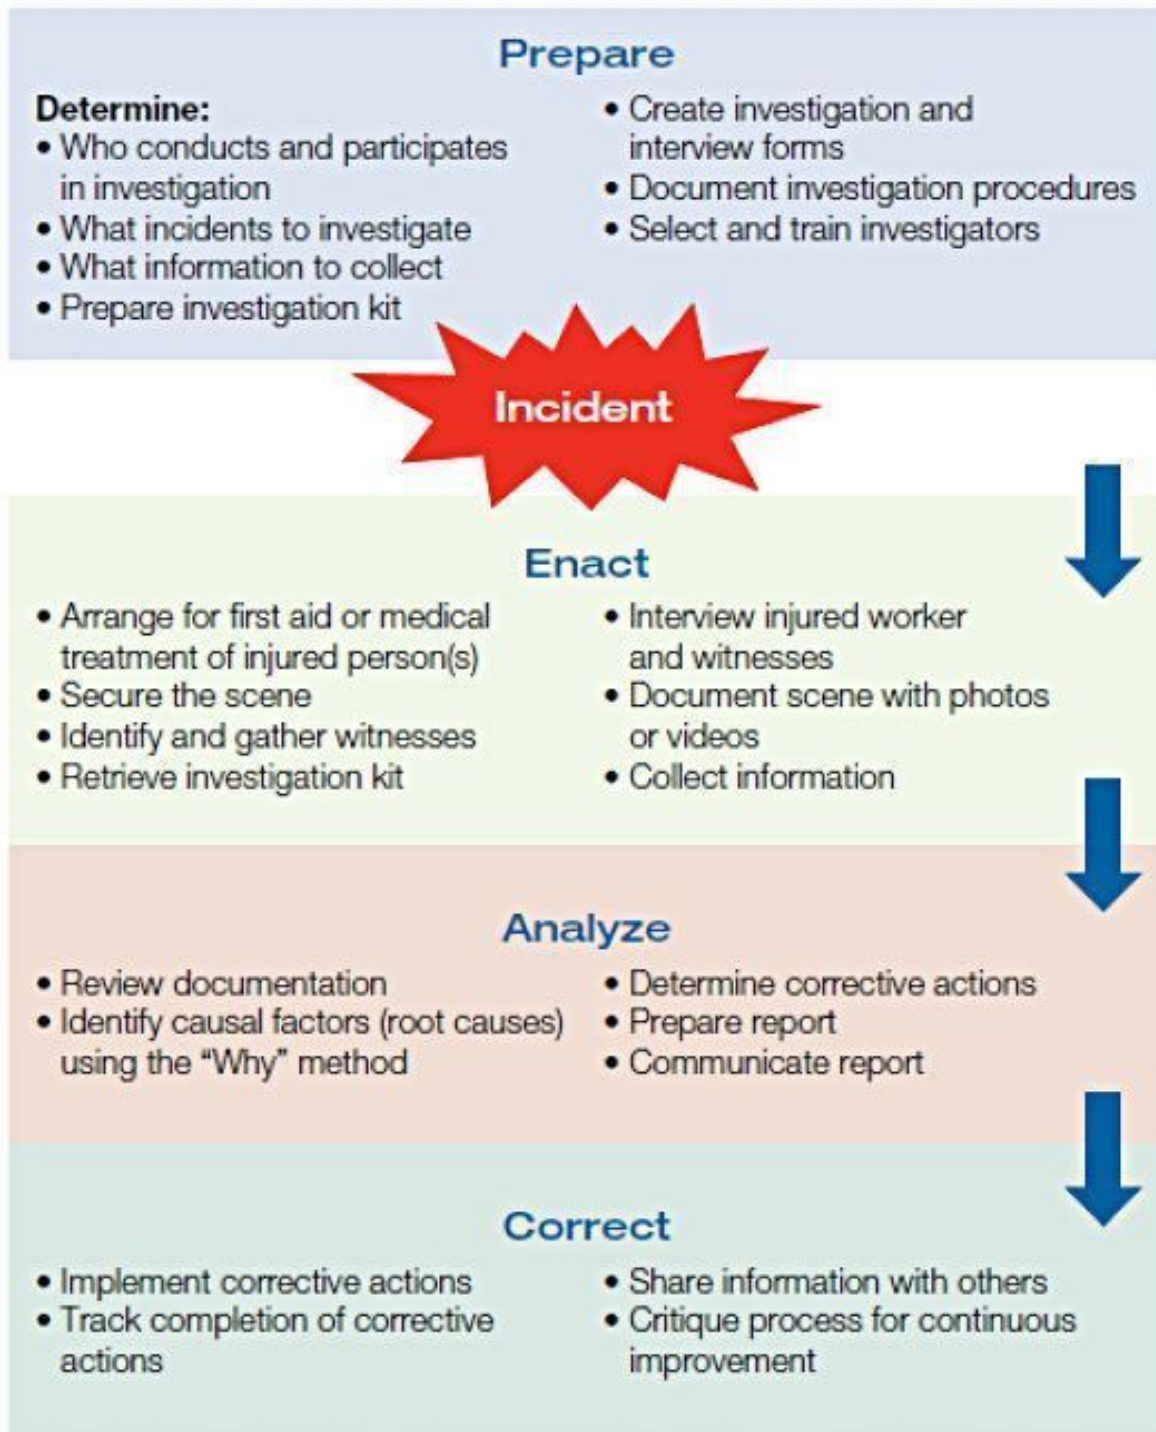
Prepare

Determine:
• Who conducts and participates in investigation
• What incidents to investigate
• What information to collect
• Prepare investigation kit

• Create investigation and interview forms
• Document investigation procedures
• Select and train investigators

Incident

Enact

• Arrange for first aid or medical treatment of injured person(s)
• Secure the scene
• Identify and gather witnesses
• Retrieve investigation kit

• Interview injured worker and witnesses
• Document scene with photos or videos
• Collect information

Analyze

• Review documentation
• Identify causal factors (root causes) using the "Why" method

• Determine corrective actions
• Prepare report
• Communicate report

Correct

• Implement corrective actions
• Track completion of corrective actions

• Share information with others
• Critique process for continuous improvement